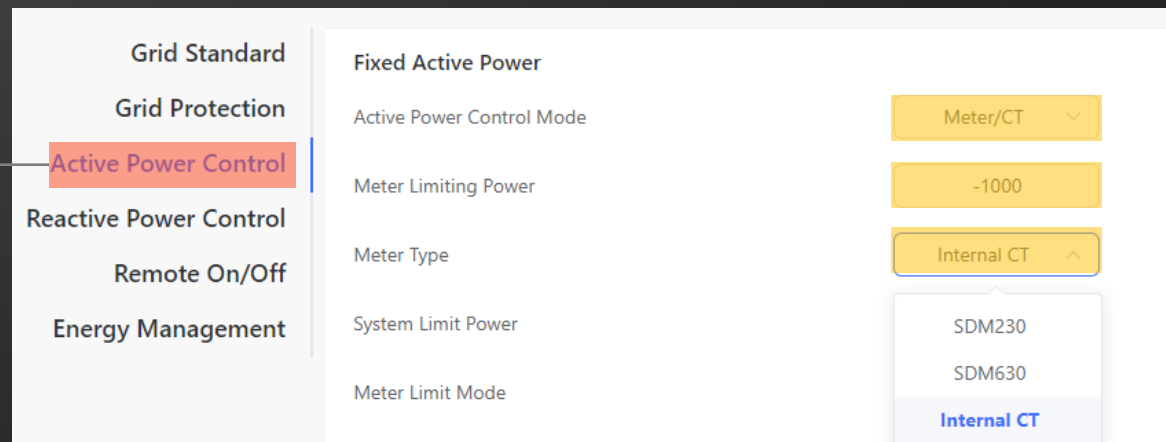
Grid Standard
Grid Protection
Active Power Control
Reactive Power Control
Remote On/Off
Energy Management

Fixed Active Power

Active Power Control Mode
Meter/CT

Meter Limiting Power
-1000

Meter Type
Internal CT

System Limit Power

Meter Limit Mode

SDM230
SDM630
Internal CT